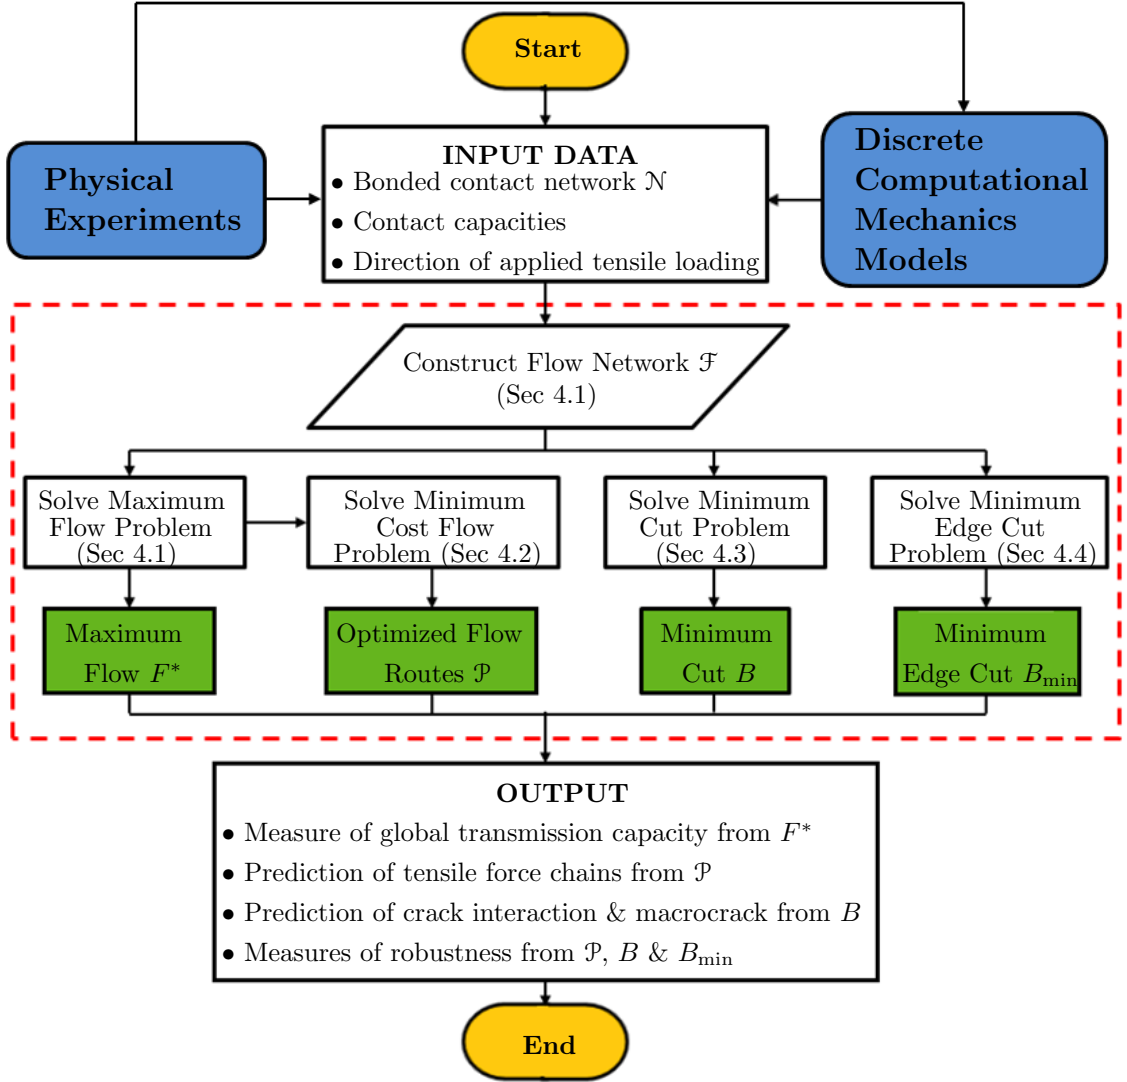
Start

Physical Experiments

INPUT DATA
• Bonded contact network $\mathcal{N}$
• Contact capacities
• Direction of applied tensile loading

Discrete Computational Mechanics Models

Construct Flow Network $\mathcal{F}$ (Sec 4.1)

Solve Maximum Flow Problem (Sec 4.1)

Solve Minimum Cost Flow Problem (Sec 4.2)

Solve Minimum Cut Problem (Sec 4.3)

Solve Minimum Edge Cut Problem (Sec 4.4)

Maximum Flow $F^*$

Optimized Flow Routes $\mathcal{P}$

Minimum Cut $B$

Minimum Edge Cut $B_{\min}$

OUTPUT
• Measure of global transmission capacity from $F^*$
• Prediction of tensile force chains from $\mathcal{P}$
• Prediction of crack interaction & macrocrack from $B$
• Measures of robustness from $\mathcal{P}$, $B$ & $B_{\min}$

End